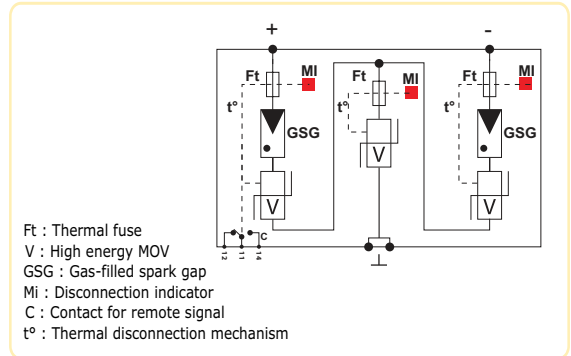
+
-
Ft
MI
t°
GSG
V
Ft
MI
t°
V
Ft
MI
t°
GSG
V
C
12
11
14

Ft : Thermal fuse
V : High energy MOV
GSG : Gas-filled spark gap
Mi : Disconnection indicator
C : Contact for remote signal
t° : Thermal disconnection mechanism